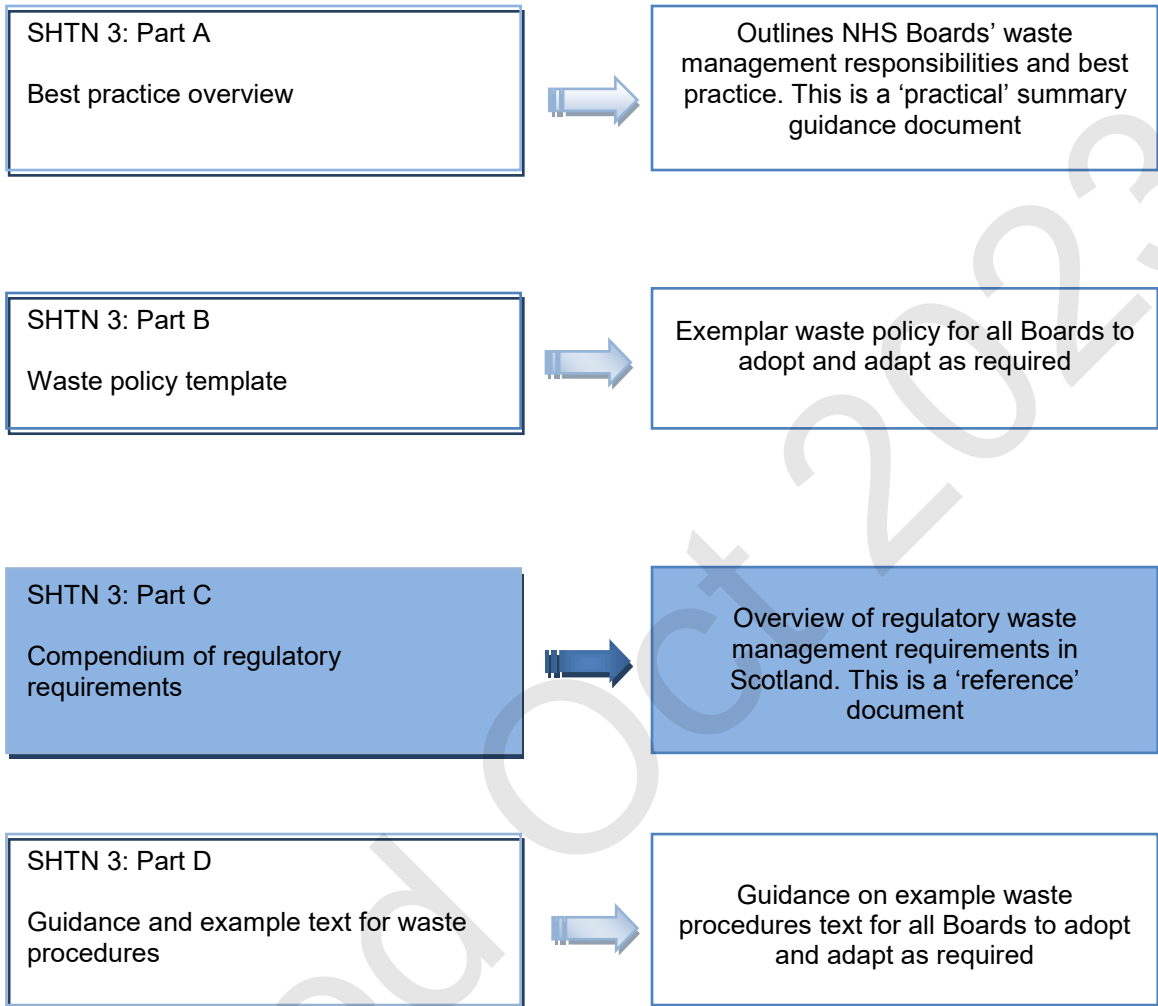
SHTN 3: Part A

Best practice overview

Outlines NHS Boards' waste management responsibilities and best practice. This is a 'practical' summary guidance document

SHTN 3: Part B

Waste policy template

Exemplar waste policy for all Boards to adopt and adapt as required

SHTN 3: Part C

Compendium of regulatory requirements

Overview of regulatory waste management requirements in Scotland. This is a 'reference' document

SHTN 3: Part D

Guidance and example text for waste procedures

Guidance on example waste procedures text for all Boards to adopt and adapt as required

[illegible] Oct 202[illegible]